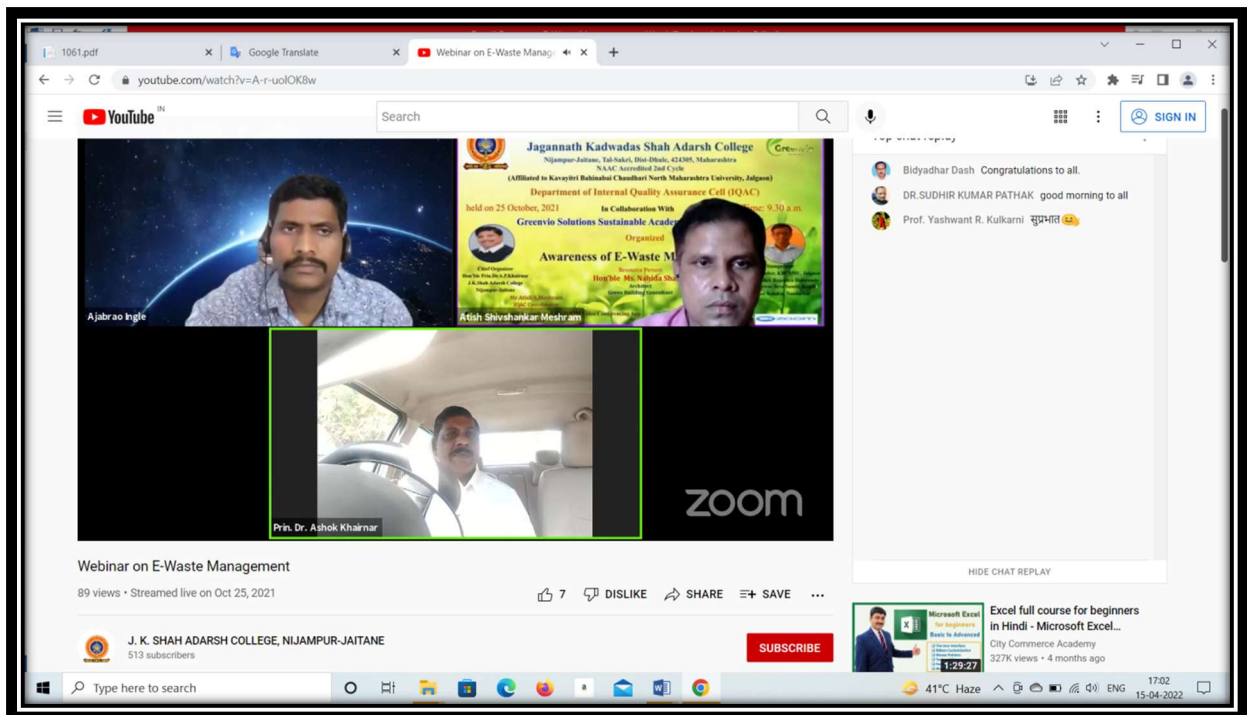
1061.pdf
Google Translate
Webinar on E-Waste Manag
youtube.com/watch?v=A-r-uolOK8w
YouTube IN
Search
SIGN IN

Jagannath Kadwadas Shah Adarsh College
Nijampur-Jaitane, Tal-Sakri, Dist-Dhule, 424305, Maharashtra
NAAC Accredited 2nd Cycle
(Affiliated to Kavayitri Bahinabai Chaudhari North Maharashtra University, Jalgaon)
Department of Internal Quality Assurance Cell (IQAC)
held on 25 October, 2021
In Collaboration With
Greenvio Solutions Sustainable Acade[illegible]
Organized
Awareness of E-Waste M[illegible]
Hon'ble Ms. Nahida Sh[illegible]
Ajabrao Ingle
Atish Shivshankar Meshram
Prin. Dr. Ashok Khairnar
zoom

Bidyadhar Dash Congratulations to all.
DR.SUDHIR KUMAR PATHAK good morning to all
Prof. Yashwant R. Kulkarni सुप्रभात
HIDE CHAT REPLAY

Webinar on E-Waste Management
89 views • Streamed live on Oct 25, 2021
7 DISLIKE SHARE SAVE
J. K. SHAH ADARSH COLLEGE, NIJAMPUR-JAITANE
513 subscribers
SUBSCRIBE

Excel full course for beginners in Hindi - Microsoft Excel...
City Commerce Academy
327K views • 4 months ago
1:29:27

Type here to search
41°C Haze ENG 17:02 15-04-2022